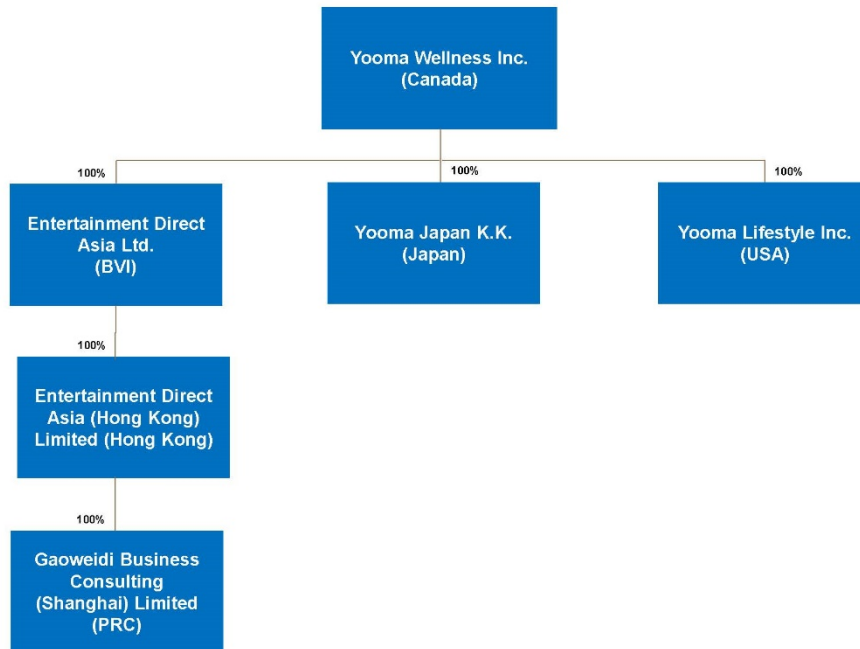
Yooma Wellness Inc.
(Canada)

100%

Entertainment Direct Asia Ltd.
(BVI)

100%

Yooma Japan K.K.
(Japan)

100%

Yooma Lifestyle Inc.
(USA)

100%

Entertainment Direct Asia (Hong Kong) Limited (Hong Kong)

100%

Gaoweidi Business Consulting (Shanghai) Limited
(PRC)